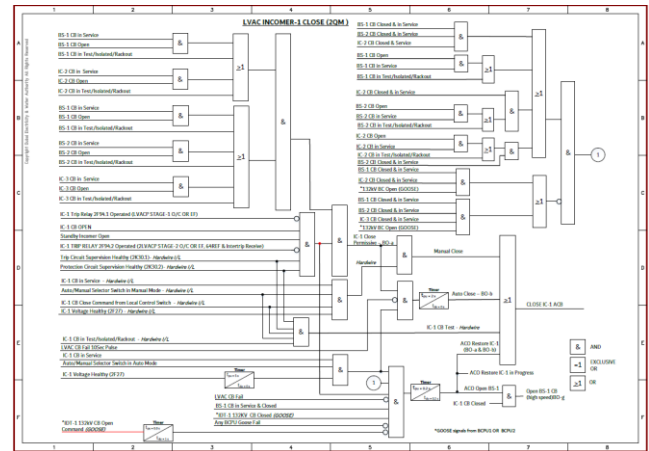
LVAC INCOMER-1 CLOSE (2QM)

1 2 3 4 5 6 7 8

A B C D E F

BS-1 CB in Service
BS-1 CB Open
BS-1 CB in Test/Isolated/Rackout
&

IC-2 CB in Service
IC-2 CB Open
IC-2 CB in Test/Isolated/Rackout
&

≥1

BS-1 CB in Service
BS-1 CB Open
BS-1 CB in Test/Isolated/Rackout
&

BS-2 CB in Service
BS-2 CB Open
BS-2 CB in Test/Isolated/Rackout
&

≥1

IC-3 CB in Service
IC-3 CB Open
IC-3 CB in Test/Isolated/Rackout
&

&

BS-1 CB Closed & in Service
BS-2 CB Closed & in Service
IC-2 CB Closed & Service
&

BS-1 CB Open
BS-1 CB in Service
BS-1 CB in Test/Isolated/Rackout
&

≥1

IC-3 CB Closed & in Service

BS-2 CB Open
BS-2 CB in Service
BS-2 CB in Test/Isolated/Rackout
&

IC-2 CB Open
IC-2 CB in Service
IC-2 CB in Test/Isolated/Rackout
&

≥1

IC-2 CB Closed & in Service
BS-2 CB Closed & in Service
&

IC-3 CB Closed & in Service
*132kV BC Open (GOOSE)
&

BS-1 CB Closed & in Service
BS-2 CB Closed & in Service
IC-3 CB Closed & in Service
*132kV BC Open (GOOSE)
&

≥1

≥1

&

1

IC-1 Trip Relay 2F94.1 Operated (LVACP STAGE-1 O/C OR EF)
IC-1 CB OPEN
Standby Incomer Open
IC-1 TRIP RELAY 2F94.2 Operated (LVACP STAGE-2 O/C OR EF, 64REF & Intertrip Receive)
Trip Circuit Supervision Healthy (2K3D1) - Hardwire I/L
Protection Circuit Supervision Healthy (2K3D2) - Hardwire I/L

&

IC-1 Close Permissive - BO-a
Hardwire
&
Manual Close

IC-1 CB in Service - Hardwire I/L
Auto/Manual Selector Switch in Manual Mode - Hardwire I/L
IC-1 CB Close Command from Local Control Switch - Hardwire I/L
IC-1 Voltage Healthy (2F27) - Hardwire I/L

&

Time
Auto Close - BO-b

≥1
CLOSE IC-1 ACB

IC-1 CB Test - Hardwire

IC-1 CB in Test/Isolated/Rackout - Hardwire I/L
LVAC CB Fail 10Sec Pulse
IC-1 CB in Service
Auto/Manual Selector Switch in Auto Mode
IC-1 Voltage Healthy (2F27)

&

Time

&

1

ACO Restore IC-1 (BO-a & BO-b)
ACO Restore IC-1 In Progress

Time

ACO Open BS-1
&
IC-1 CB Closed
Open BS-1 CB (high speed)BO-g

LVAC CB Fail
BS-1 CB in Service & Closed
*IDT-1 132kV CB Closed (GOOSE)
Any BCPU Goose Fail

&

*IDT-1 132kV CB Open Command (GOOSE)
Time

& AND
≥1 EXCLUSIVE OR
≥1 OR

*GOOSE signals from BCPU1 OR BCPU2